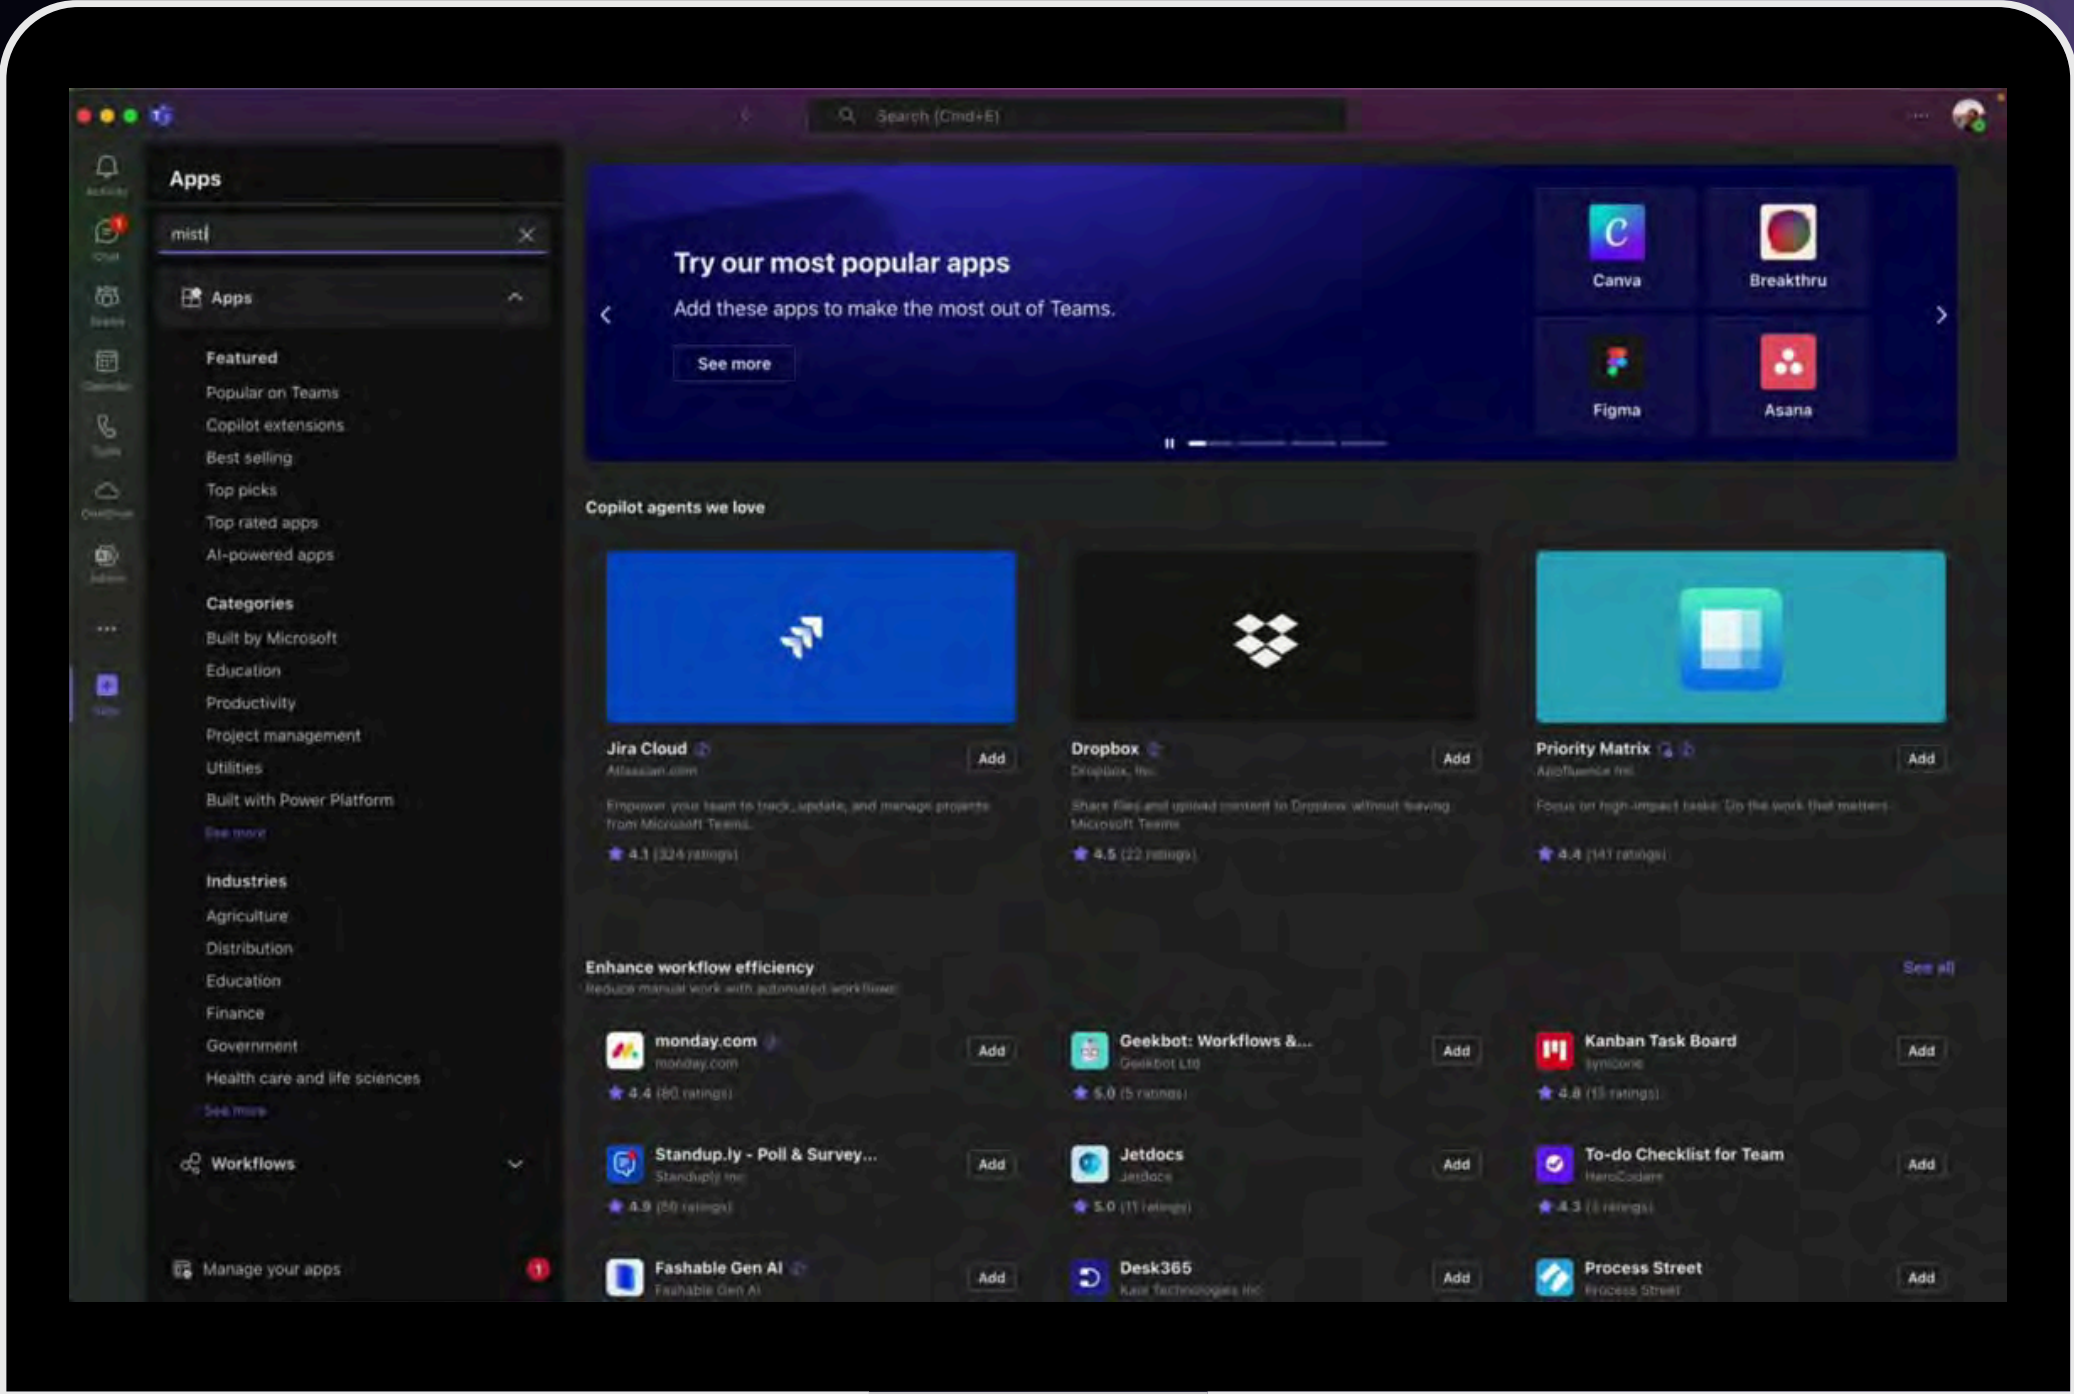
Search (Cmd+E)

Activity
Chat
Teams
Calendar
Calls
OneDrive
Admin
...
Apps

Apps

mist|

Apps

Featured
Popular on Teams
Copilot extensions
Best selling
Top picks
Top rated apps
AI-powered apps

Categories
Built by Microsoft
Education
Productivity
Project management
Utilities
Built with Power Platform
See more

Industries
Agriculture
Distribution
Education
Finance
Government
Health care and life sciences
See more

Workflows

Manage your apps 1

Try our most popular apps
Add these apps to make the most out of Teams.
See more

Canva
Breakthru
Figma
Asana

Copilot agents we love

Jira Cloud
Atlassian.com
Add
Empower your team to track, update, and manage projects from Microsoft Teams.
4.1 (324 ratings)

Dropbox
Dropbox, Inc.
Add
Share files and upload content to Dropbox without leaving Microsoft Teams
4.5 (22 ratings)

Priority Matrix
Appfluence Inc
Add
Focus on high-impact tasks. Do the work that matters.
4.4 (141 ratings)

Enhance workflow efficiency
Reduce manual work with automated workflows
See all

monday.com
monday.com
Add
4.4 (80 ratings)

Geekbot: Workflows &...
Geekbot Ltd
Add
5.0 (5 ratings)

Kanban Task Board
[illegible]
Add
4.8 (13 ratings)

Standup.ly - Poll & Survey...
Standuply Inc
Add
4.9 (58 ratings)

Jetdocs
Jetdocs
Add
5.0 (11 ratings)

To-do Checklist for Team
HeroCoders
Add
4.3 (3 ratings)

Fashable Gen AI
Fashable Gen AI
Add

Desk365
Kani Technologies Inc
Add

Process Street
Process Street
Add